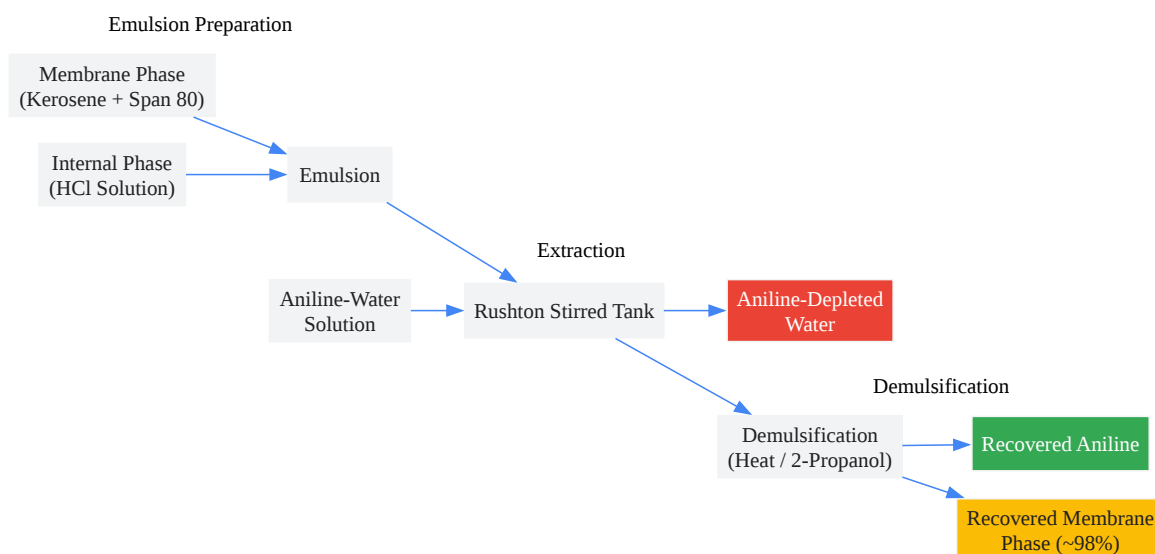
Emulsion Preparation

Membrane Phase
(Kerosene + Span 80)

Internal Phase
(HCl Solution)

Emulsion

Extraction

Aniline-Water
Solution

Rushton Stirred Tank

Aniline-Depleted
Water

Demulsification

Demulsification
(Heat / 2-Propanol)

Recovered Aniline

Recovered Membrane
Phase (~98%)